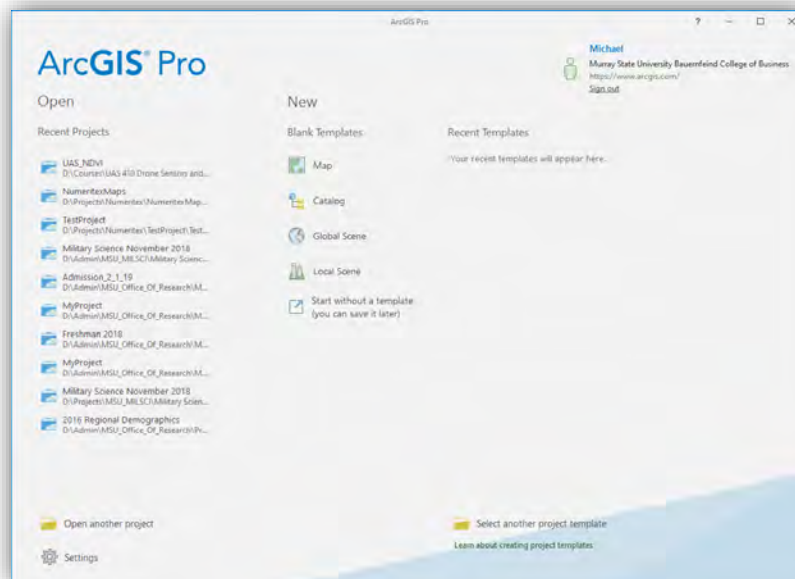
ArcGIS Pro

? — ☐ ×

ArcGIS® Pro

Michael
Murray State University Bauernfeind College of Business
https://www.arcgis.com/
Sign out

Open

Recent Projects

UAS_NDVI
D:\Courses\UAS 410 Drone Sensors and...

NumeritexMaps
D:\Projects\Numeritex\NumeritexMap...

TestProject
D:\Projects\Numeritex\TestProject\Test...

Military Science November 2018
D:\Admin\MSU_MILSCI\Military Scienc...

Admission_2_1_19
D:\Admin\MSU_Office_Of_Research\M...

MyProject
D:\Admin\MSU_Office_Of_Research\M...

Freshman 2018
D:\Admin\MSU_Office_Of_Research\M...

MyProject
D:\Admin\MSU_Office_Of_Research\M...

Military Science November 2018
D:\Projects\MSU_MILSCI\Military Scien...

2016 Regional Demographics
D:\Admin\MSU_Office_Of_Research\Pr...

New

Blank Templates

Map

Catalog

Global Scene

Local Scene

Start without a template
(you can save it later)

Recent Templates

Your recent templates will appear here.

Open another project

Settings

Select another project template

Learn about creating project templates